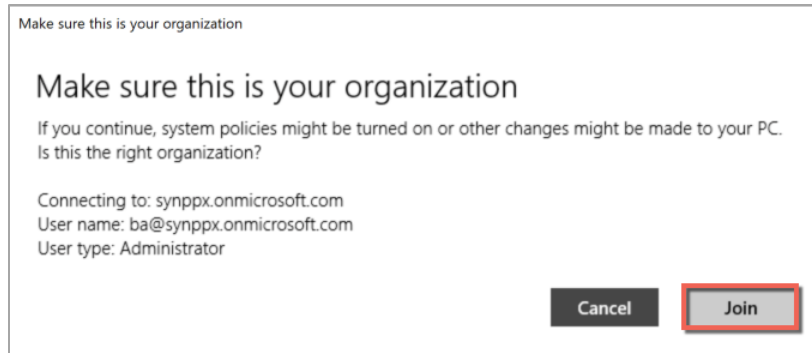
Make sure this is your organization

Make sure this is your organization

If you continue, system policies might be turned on or other changes might be made to your PC. Is this the right organization?

Connecting to: synppx.onmicrosoft.com
User name: ba@synppx.onmicrosoft.com
User type: Administrator

Cancel

Join